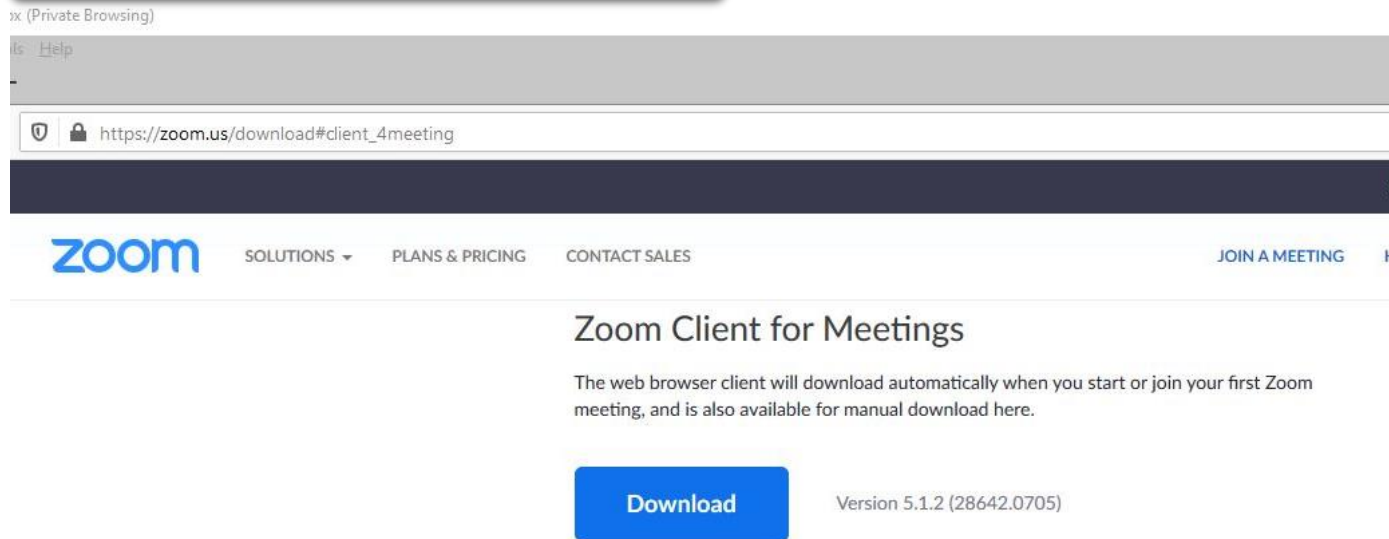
ox (Private Browsing)

ls Help

https://zoom.us/download#client_4meeting

zoom SOLUTIONS PLANS & PRICING CONTACT SALES JOIN A MEETING H

Zoom Client for Meetings

The web browser client will download automatically when you start or join your first Zoom meeting, and is also available for manual download here.

Download

Version 5.1.2 (28642.0705)